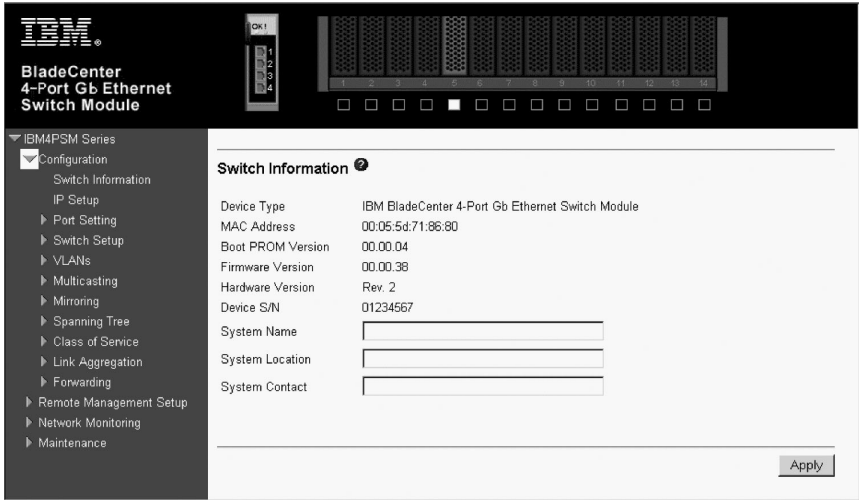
IBM.
BladeCenter
4-Port Gb Ethernet
Switch Module

OK!
1
2
3
4

1 2 3 4 5 6 7 8 9 10 11 12 13 14

IBM4PSM Series
Configuration
Switch Information
IP Setup
Port Setting
Switch Setup
VLANs
Multicasting
Mirroring
Spanning Tree
Class of Service
Link Aggregation
Forwarding
Remote Management Setup
Network Monitoring
Maintenance

Switch Information

| | |
|---|---|
| Device Type | IBM BladeCenter 4-Port Gb Ethernet Switch Module |
| MAC Address | 00:05:5d:71:86:80 |
| Boot PROM Version | 00.00.04 |
| Firmware Version | 00.00.38 |
| Hardware Version | Rev. 2 |
| Device S/N | 01234567 |
| System Name | |
| System Location | |
| System Contact | |

Apply